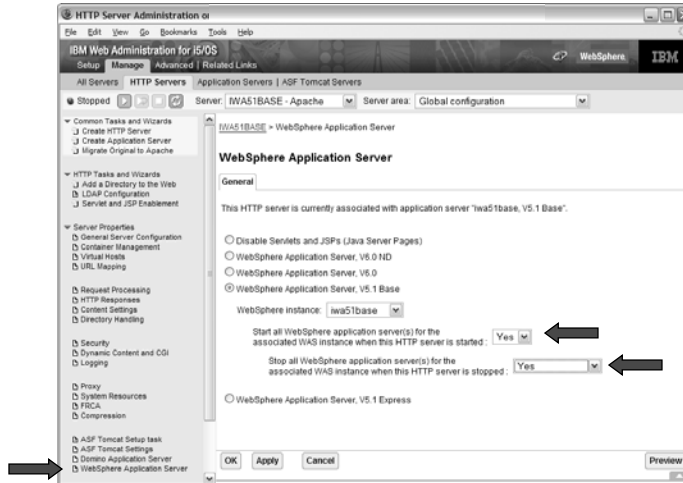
HTTP Server Administration o

File Edit View Go Bookmarks Tools Help

IBM Web Administration for i5/OS

Setup Manage Advanced Related Links

WebSphere IBM

All Servers HTTP Servers Application Servers ASF Tomcat Servers

Stopped

Server: IWA51BASE - Apache Server area: Global configuration

Common Tasks and Wizards
Create HTTP Server
Create Application Server
Migrate Original to Apache

HTTP Tasks and Wizards
Add a Directory to the Web
LDAP Configuration
Servlet and JSP Enablement

Server Properties
General Server Configuration
Container Management
Virtual Hosts
URL Mapping

Request Processing
HTTP Responses
Content Settings
Directory Handling

Security
Dynamic Content and CGI
Logging

Proxy
System Resources
FRCA
Compression

ASF Tomcat Setup task
ASF Tomcat Settings
Domino Application Server
WebSphere Application Server

IWA51BASE > WebSphere Application Server

WebSphere Application Server

General

This HTTP server is currently associated with application server "iwa51base, V5.1 Base".

Disable Servlets and JSPs (Java Server Pages)
WebSphere Application Server, V6.0 ND
WebSphere Application Server, V6.0
WebSphere Application Server, V5.1 Base

WebSphere instance: iwa51base

Start all WebSphere application server(s) for the associated WAS instance when this HTTP server is started : Yes

Stop all WebSphere application server(s) for the associated WAS instance when this HTTP server is stopped : Yes

WebSphere Application Server, V5.1 Express

OK Apply Cancel Preview